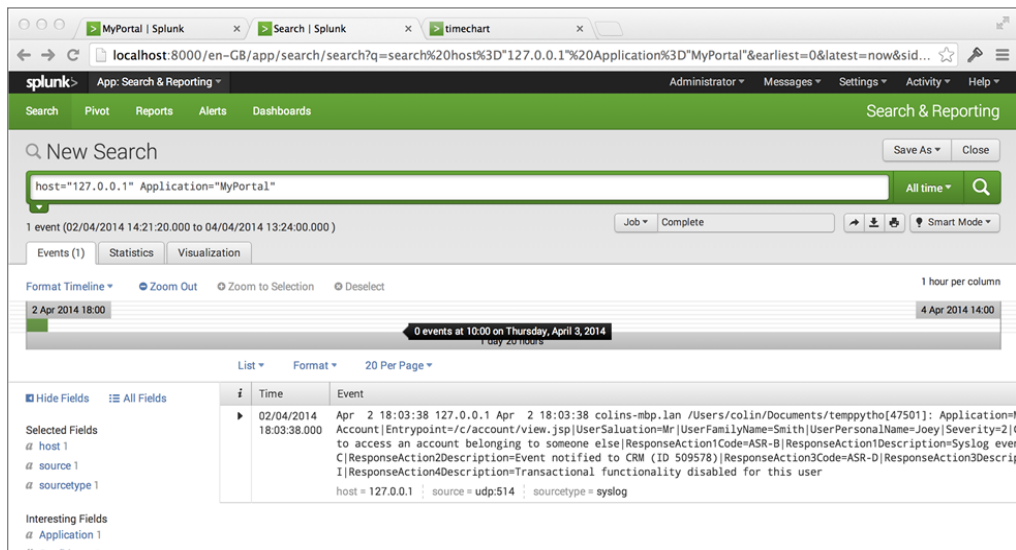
MyPortal | Splunk
Search | Splunk
timechart

localhost:8000/en-GB/app/search/search?q=search%20host%3D"127.0.0.1"%20Application%3D"MyPortal"&earliest=0&latest=now&sid...

splunk> App: Search & Reporting ▾ Administrator ▾ Messages ▾ Settings ▾ Activity ▾ Help ▾

Search Pivot Reports Alerts Dashboards Search & Reporting

New Search

Save As ▾ Close

host="127.0.0.1" Application="MyPortal"

All time ▾

1 event (02/04/2014 14:21:20.000 to 04/04/2014 13:24:00.000 )

Job ▾ Complete

Smart Mode ▾

Events (1) Statistics Visualization

Format Timeline ▾ Zoom Out Zoom to Selection Deselect

1 hour per column

2 Apr 2014 18:00

4 Apr 2014 14:00

0 events at 10:00 on Thursday, April 3, 2014

1 day 20 hours

List ▾ Format ▾ 20 Per Page ▾

Hide Fields All Fields

Selected Fields
a host 1
a source 1
a sourcetype 1

Interesting Fields
a Application 1

| i | Time | Event |
|---|---|---|
| ▸ | 02/04/2014 18:03:38.000 | Apr 2 18:03:38 127.0.0.1 Apr 2 18:03:38 colins-mbp.lan /Users/colin/Documents/temppytho[47501]: Application=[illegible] Account\|Entrypoint=/c/account/view.jsp\|UserSaluation=Mr\|UserFamilyName=Smith\|UserPersonalName=Joey\|Severity=2\|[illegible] to access an account belonging to someone else\|ResponseAction1Code=ASR-B\|ResponseAction1Description=Syslog ever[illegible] C\|ResponseAction2Description=Event notified to CRM (ID 509578)\|ResponseAction3Code=ASR-D\|ResponseAction3Descri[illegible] I\|ResponseAction4Description=Transactional functionality disabled for this user host = 127.0.0.1 source = udp:514 sourcetype = syslog |